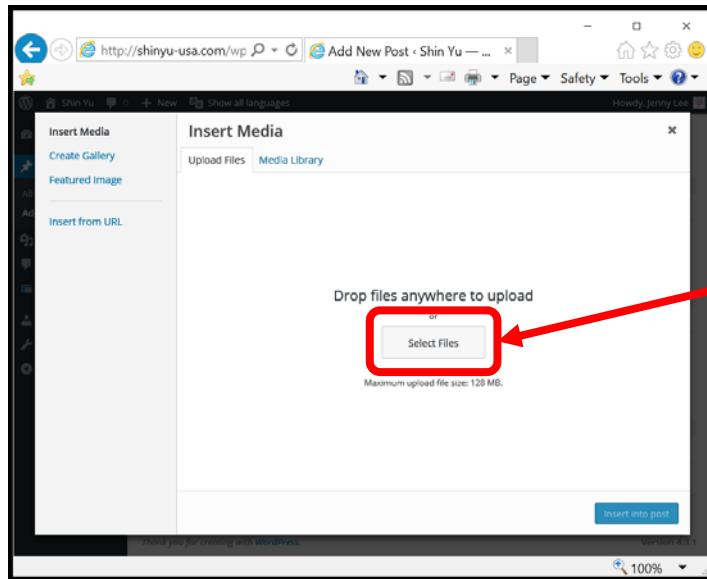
http://shinyu-usa.com/wp

Add New Post ‹ Shin Yu — ...

Page ▾ Safety ▾ Tools ▾

Shin Yu 0 + New Show all languages Howdy, Jenny Lee

Insert Media
Create Gallery
Featured Image
Insert from URL

Insert Media

Upload Files Media Library

Drop files anywhere to upload
or
Select Files
Maximum upload file size: 128 MB.

Insert into post

Thank you for creating with WordPress. Version 4.5.1

100%